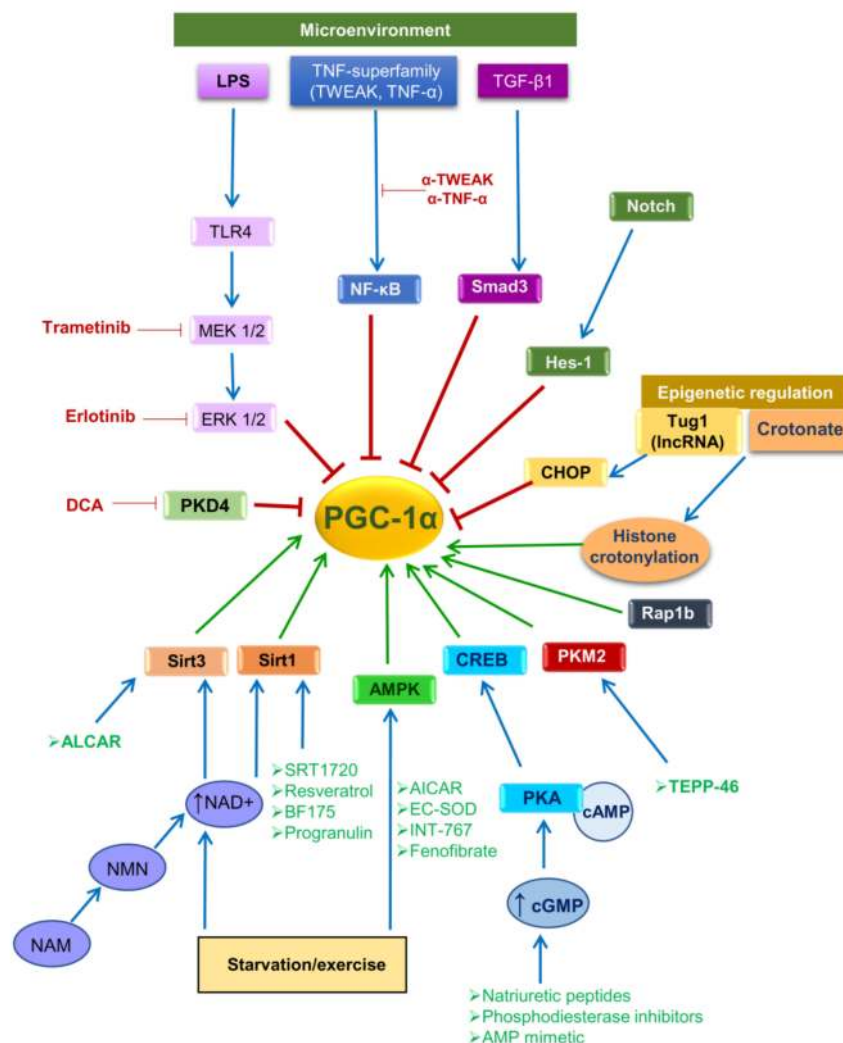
Microenvironment

LPS

TNF-superfamily (TWEAK, TNF-α)

TGF-β1

α-TWEAK
α-TNF-α

Notch

TLR4

NF-κB

Smad3

Trametinib

MEK 1/2

Hes-1

Epigenetic regulation

Erlotinib

ERK 1/2

Tug1 (lncRNA)

Crotonate

CHOP

DCA

PKD4

PGC-1α

Histone crotonylation

Rap1b

Sirt3

Sirt1

AMPK

CREB

PKM2

➢ALCAR

➢SRT1720
➢Resveratrol
➢BF175
➢Progranulin

↑NAD+

➢AICAR
➢EC-SOD
➢INT-767
➢Fenofibrate

PKA

cAMP

➢TEPP-46

NMN

↑ cGMP

NAM

Starvation/exercise

➢Natriuretic peptides
➢Phosphodiesterase inhibitors
➢AMP mimetic